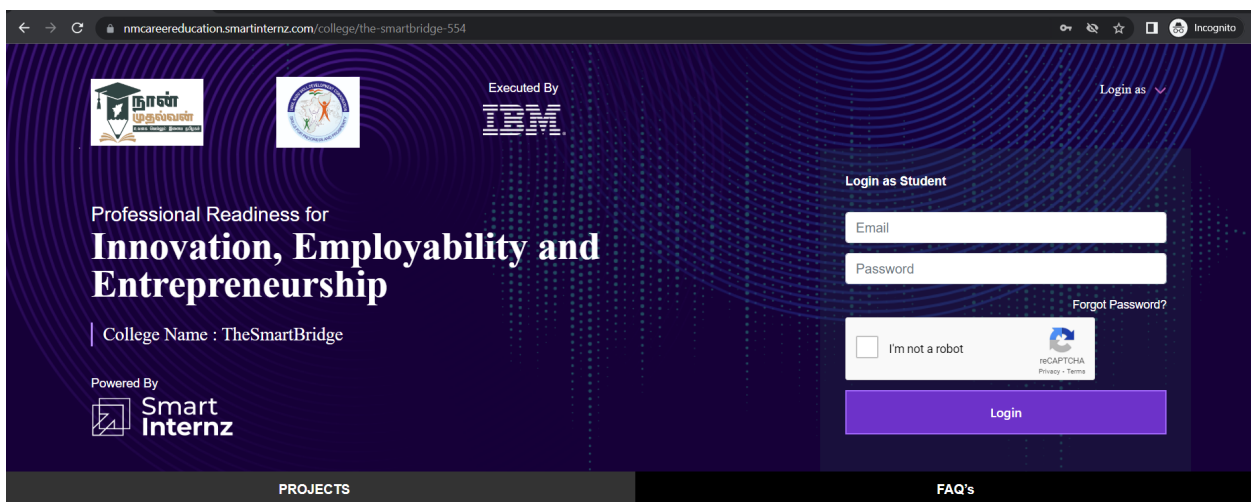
nmcareereducation.smartinternz.com/college/the-smartbridge-554

Incognito

நான் முதல்வன்

Executed By

IBM

Login as

Login as Student

Email

Password

Forgot Password?

I'm not a robot

reCAPTCHA
Privacy - Terms

Login

Professional Readiness for

Innovation, Employability and Entrepreneurship

College Name : TheSmartBridge

Powered By

Smart Internz

PROJECTS

FAQ's